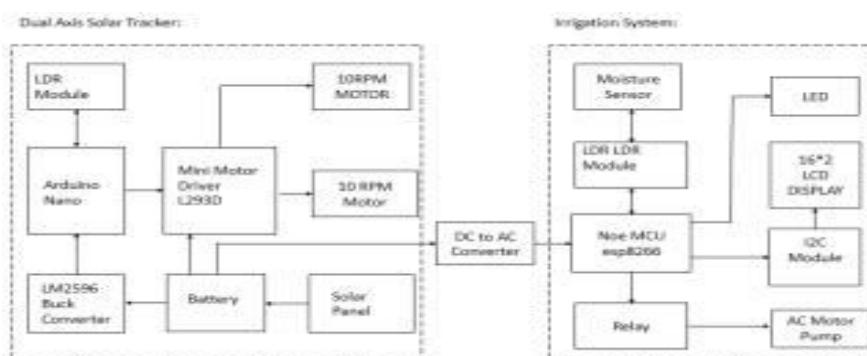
Dual Axis Solar Tracker:

Irrigation System:

LDR Module

Arduino Nano

Mini Motor Driver L293D

10RPM MOTOR

10 RPM Motor

LM2596 Buck Converter

Battery

Solar Panel

DC to AC Converter

Moisture Sensor

LDR LDR Module

Noe MCU esp8266

LED

16*2 LCD DISPLAY

I2C Module

Relay

AC Motor Pump